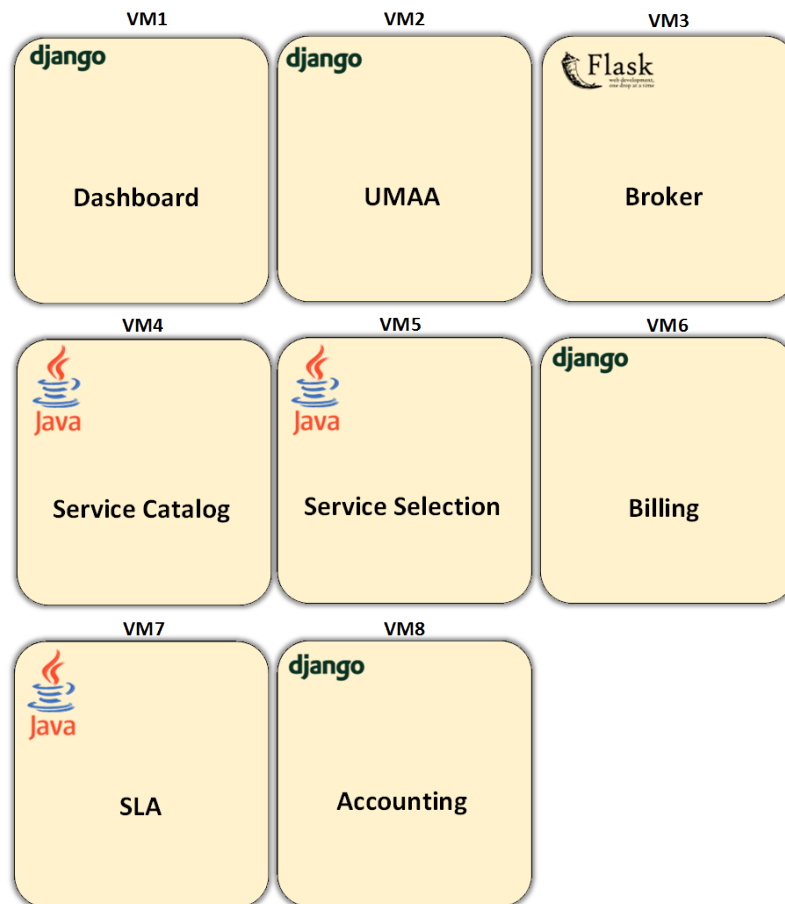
VM1
django
Dashboard

VM2
django
UMAA

VM3
Flask
web development, one drop at a time
Broker

VM4
Java
Service Catalog

VM5
Java
Service Selection

VM6
django
Billing

VM7
Java
SLA

VM8
django
Accounting